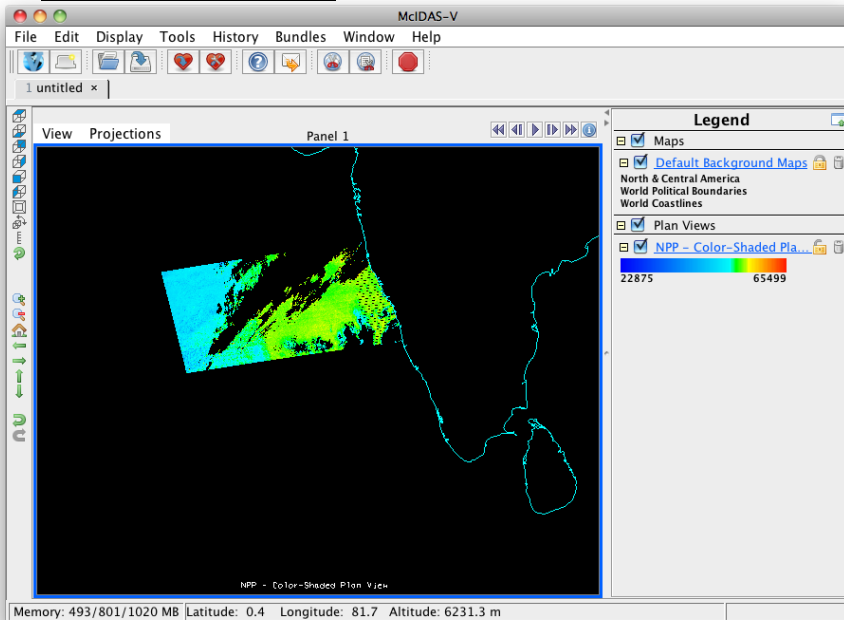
McIDAS-V

File Edit Display Tools History Bundles Window Help

1 untitled ×

View Projections

Panel 1

NPP - Color-Shaded Plan View

Legend

Maps

Default Background Maps

North & Central America
World Political Boundaries
World Coastlines

Plan Views

NPP - Color-Shaded Pla...

22875 65499

Memory: 493/801/1020 MB Latitude: 0.4 Longitude: 81.7 Altitude: 6231.3 m